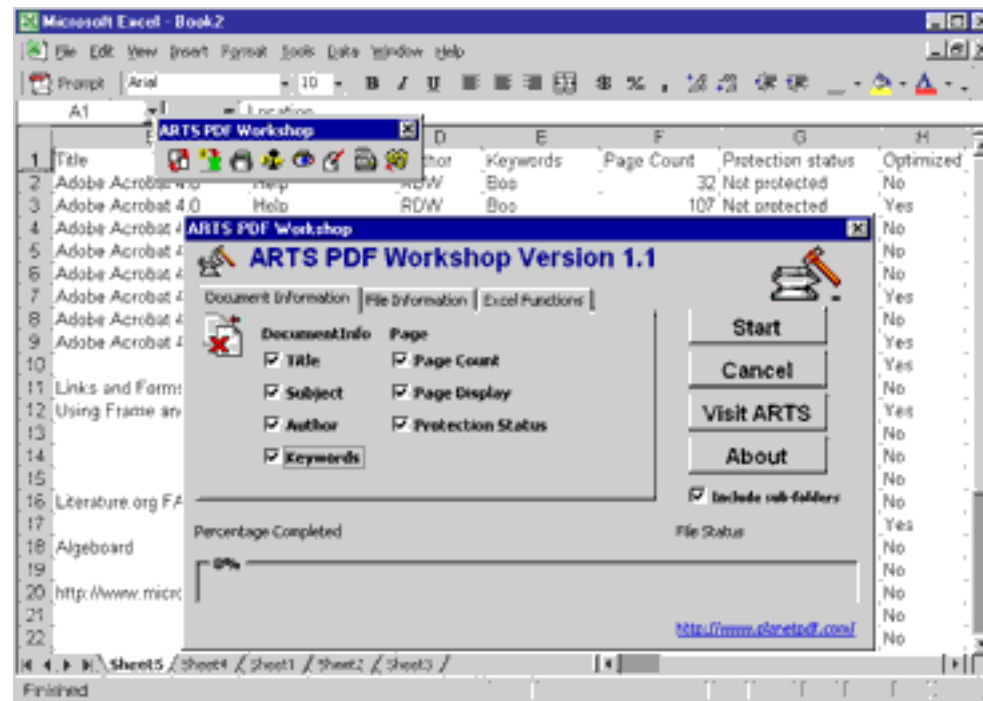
Microsoft Excel - Book2

File Edit View Insert Format Tools Data Window Help

Prompt Arial 10 B I U $ %

A1 = Location

ARTS PDF Workshop

| | | D | E | F | G | H |
|---|---|---|---|---|---|---|
| 1 | Title | thor | Keywords | Page Count | Protection status | Optimized |
| 2 | Adobe Acrobat 4.0 | Help | RDW | Boo | 32 | Not protected | No |
| 3 | Adobe Acrobat 4.0 | Help | RDW | Boo | 107 | Not protected | Yes |
| 4 | Adobe Acrobat 4 | | | | | No |
| 5 | Adobe Acrobat 4 | | | | | No |
| 6 | Adobe Acrobat 4 | | | | | No |
| 7 | Adobe Acrobat 4 | | | | | Yes |
| 8 | Adobe Acrobat 4 | | | | | No |
| 9 | Adobe Acrobat 4 | | | | | Yes |
| 10 | | | | | | Yes |
| 11 | Links and Forms | | | | | No |
| 12 | Using Frame an | | | | | Yes |
| 13 | | | | | | No |
| 14 | | | | | | No |
| 15 | | | | | | No |
| 16 | Literature.org FA | | | | | No |
| 17 | | | | | | Yes |
| 18 | Algeboard | | | | | No |
| 19 | | | | | | No |
| 20 | http://www.micr | | | | | No |
| 21 | | | | | | No |
| 22 | | | | | | No |

ARTS PDF Workshop

ARTS PDF Workshop Version 1.1

Document Information | File Information | Excel Functions

DocumentInfo
Title
Subject
Author
Keywords

Page
Page Count
Page Display
Protection Status

Start
Cancel
Visit ARTS
About

Include sub-folders

Percentage Completed

File Status

0%

http://www.planetpdf.com/

Sheet5 Sheet4 Sheet1 Sheet2 Sheet3

Finished